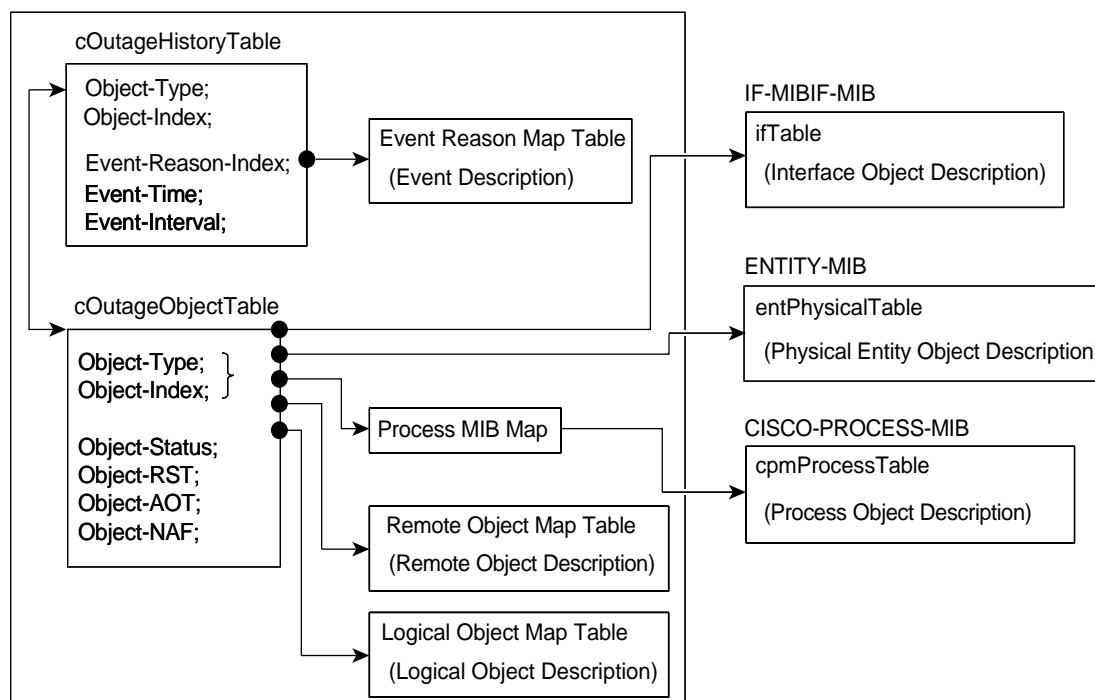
cOutageHistoryTable

Object-Type;
Object-Index;
Event-Reason-Index;
Event-Time;
Event-Interval;

Event Reason Map Table
(Event Description)

IF-MIBIF-MIB

ifTable
(Interface Object Description)

ENTITY-MIB

entPhysicalTable
(Physical Entity Object Description

cOutageObjectTable

Object-Type;
Object-Index;
Object-Status;
Object-RST;
Object-AOT;
Object-NAF;

Process MIB Map

CISCO-PROCESS-MIB

cpmProcessTable
(Process Object Description)

Remote Object Map Table
(Remote Object Description)

Logical Object Map Table
(Logical Object Description)